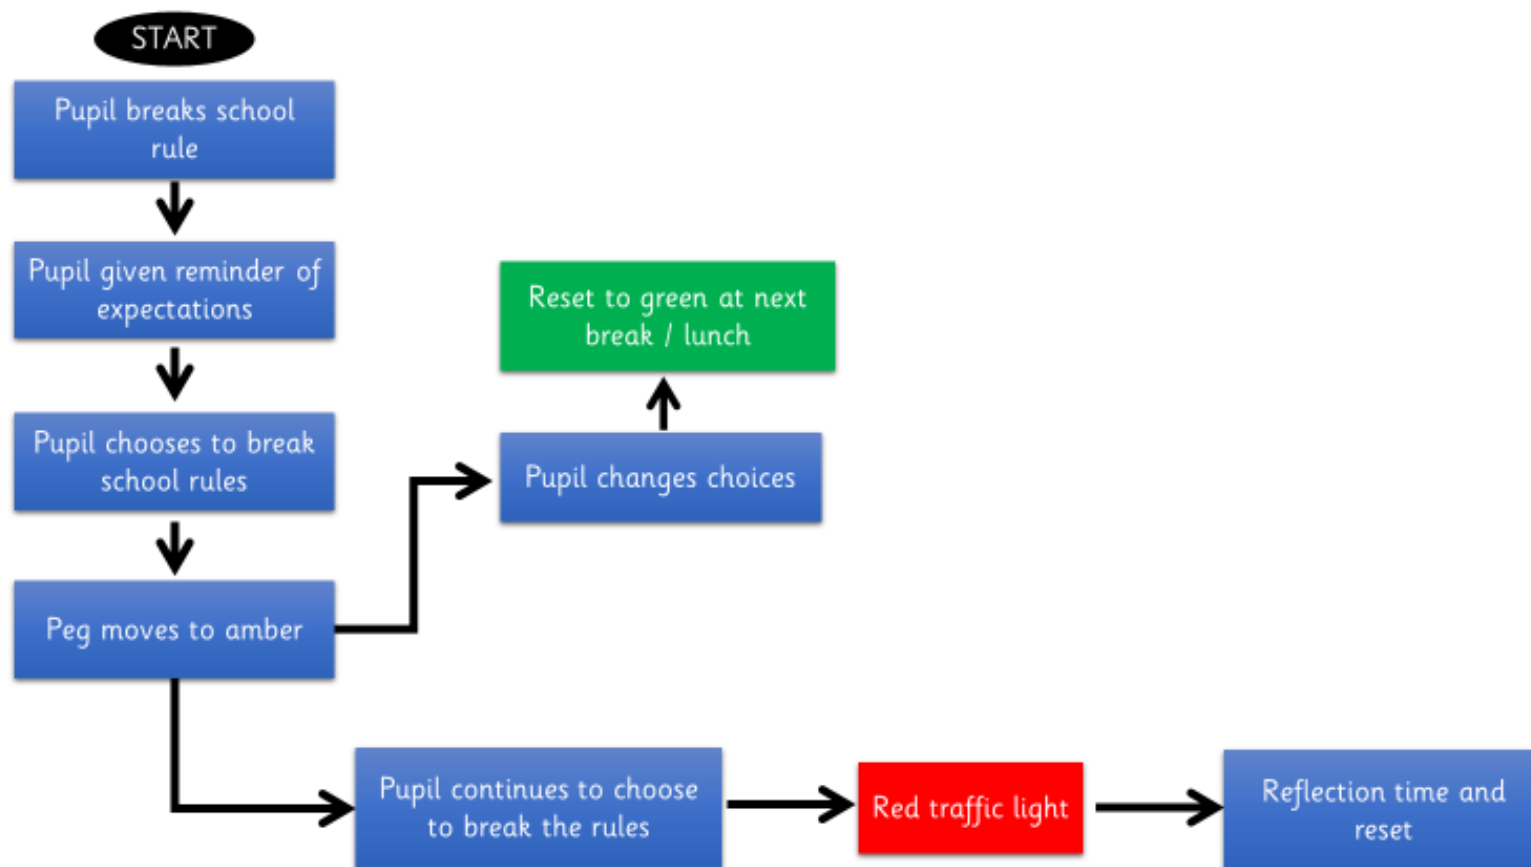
START

Pupil breaks school rule

Pupil given reminder of expectations

Pupil chooses to break school rules

Peg moves to amber

Pupil changes choices

Reset to green at next break / lunch

Pupil continues to choose to break the rules

Red traffic light

Reflection time and reset